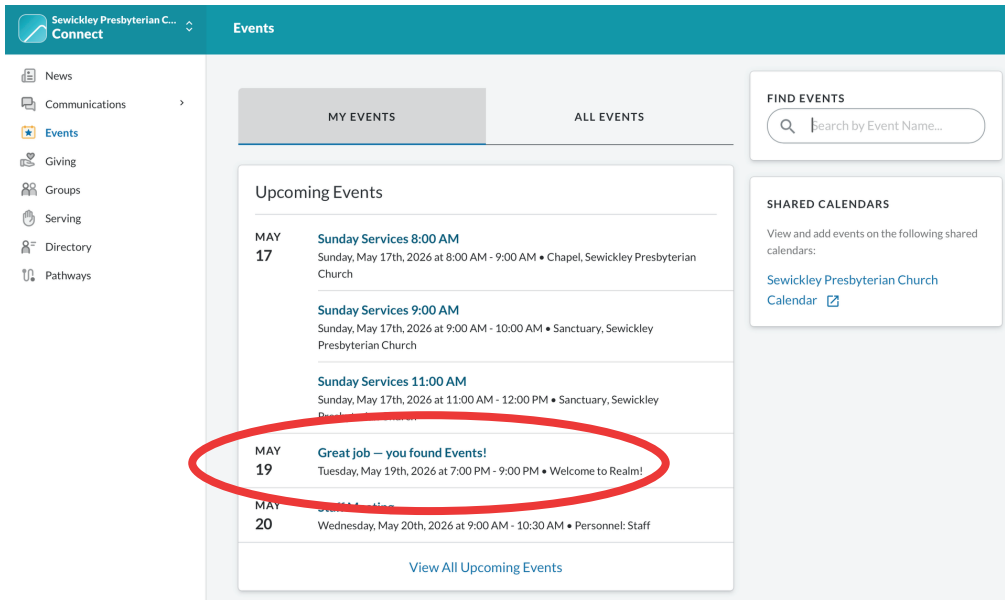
Sewickley Presbyterian C...
Connect

Events

News
Communications
Events
Giving
Groups
Serving
Directory
Pathways

MY EVENTS
ALL EVENTS

Upcoming Events

MAY
17

Sunday Services 8:00 AM
Sunday, May 17th, 2026 at 8:00 AM - 9:00 AM • Chapel, Sewickley Presbyterian Church

Sunday Services 9:00 AM
Sunday, May 17th, 2026 at 9:00 AM - 10:00 AM • Sanctuary, Sewickley Presbyterian Church

Sunday Services 11:00 AM
Sunday, May 17th, 2026 at 11:00 AM - 12:00 PM • Sanctuary, Sewickley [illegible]

MAY
19

Great job — you found Events!
Tuesday, May 19th, 2026 at 7:00 PM - 9:00 PM • Welcome to Realm!

MAY
20

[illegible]
Wednesday, May 20th, 2026 at 9:00 AM - 10:30 AM • Personnel: Staff

View All Upcoming Events

FIND EVENTS
Search by Event Name...

SHARED CALENDARS
View and add events on the following shared calendars:
Sewickley Presbyterian Church Calendar